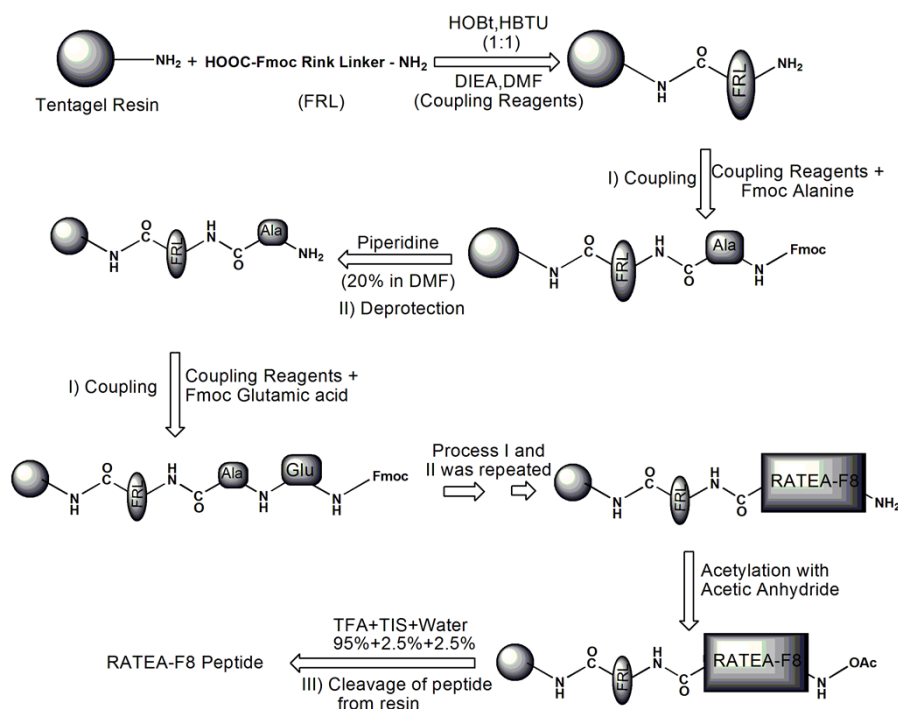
$NH_2$ + HOOC-Fmoc Rink Linker - $NH_2$

Tentagel Resin

(FRL)

HOBt,HBTU
(1:1)
DIEA,DMF
(Coupling Reagents)

O
H
FRL
$NH_2$

I) Coupling

Coupling Reagents +
Fmoc Alanine

O
H
FRL
H
Ala
$NH_2$
O

Piperidine
(20% in DMF)
II) Deprotection

O
H
FRL
H
O
Ala
H
Fmoc

I) Coupling

Coupling Reagents +
Fmoc Glutamic acid

O
H
FRL
H
O
Ala
H
Glu
H
Fmoc

Process I and
II was repeated

O
H
FRL
H
O
RATEA-F8
$NH_2$

Acetylation with
Acetic Anhydride

RATEA-F8 Peptide

TFA+TIS+Water
95%+2.5%+2.5%
III) Cleavage of peptide
from resin

O
H
FRL
H
O
RATEA-F8
H
OAc